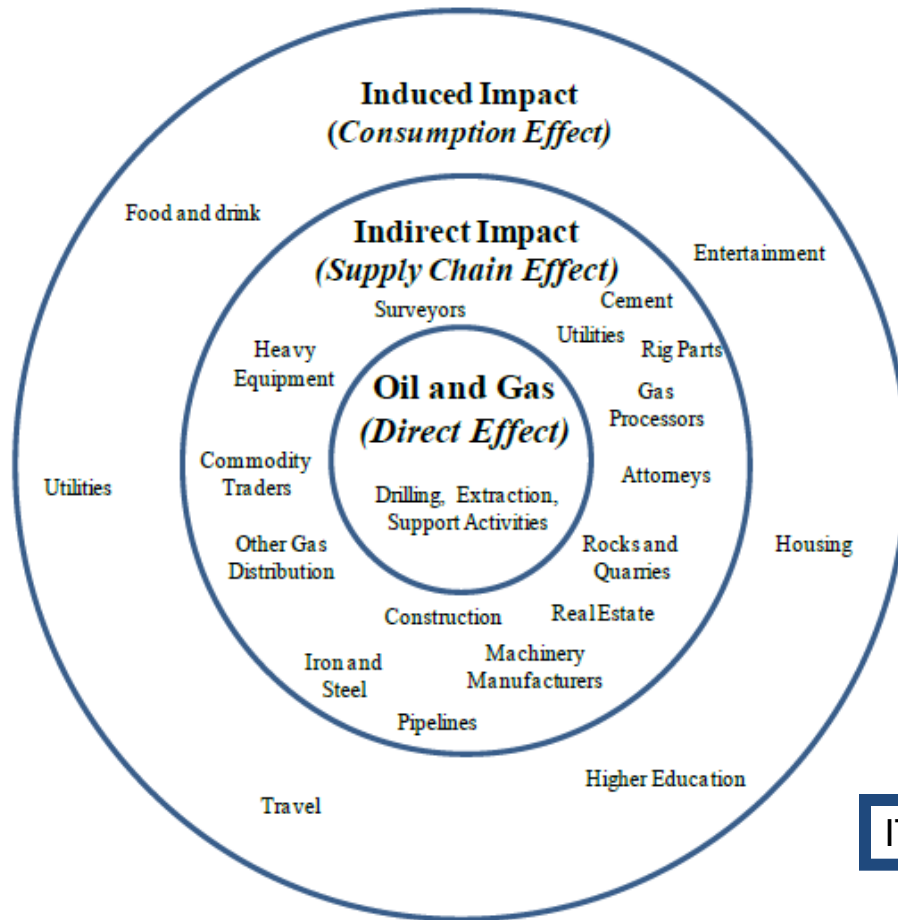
Induced Impact
(Consumption Effect)

Food and drink

Entertainment

Indirect Impact
(Supply Chain Effect)

Surveyors

Cement

Utilities

Rig Parts

Heavy Equipment

Oil and Gas
(Direct Effect)

Gas Processors

Commodity Traders

Attorneys

Utilities

Drilling, Extraction, Support Activities

Other Gas Distribution

Rocks and Quarries

Housing

Construction

Real Estate

Iron and Steel

Machinery Manufacturers

Pipelines

Higher Education

Travel

I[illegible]